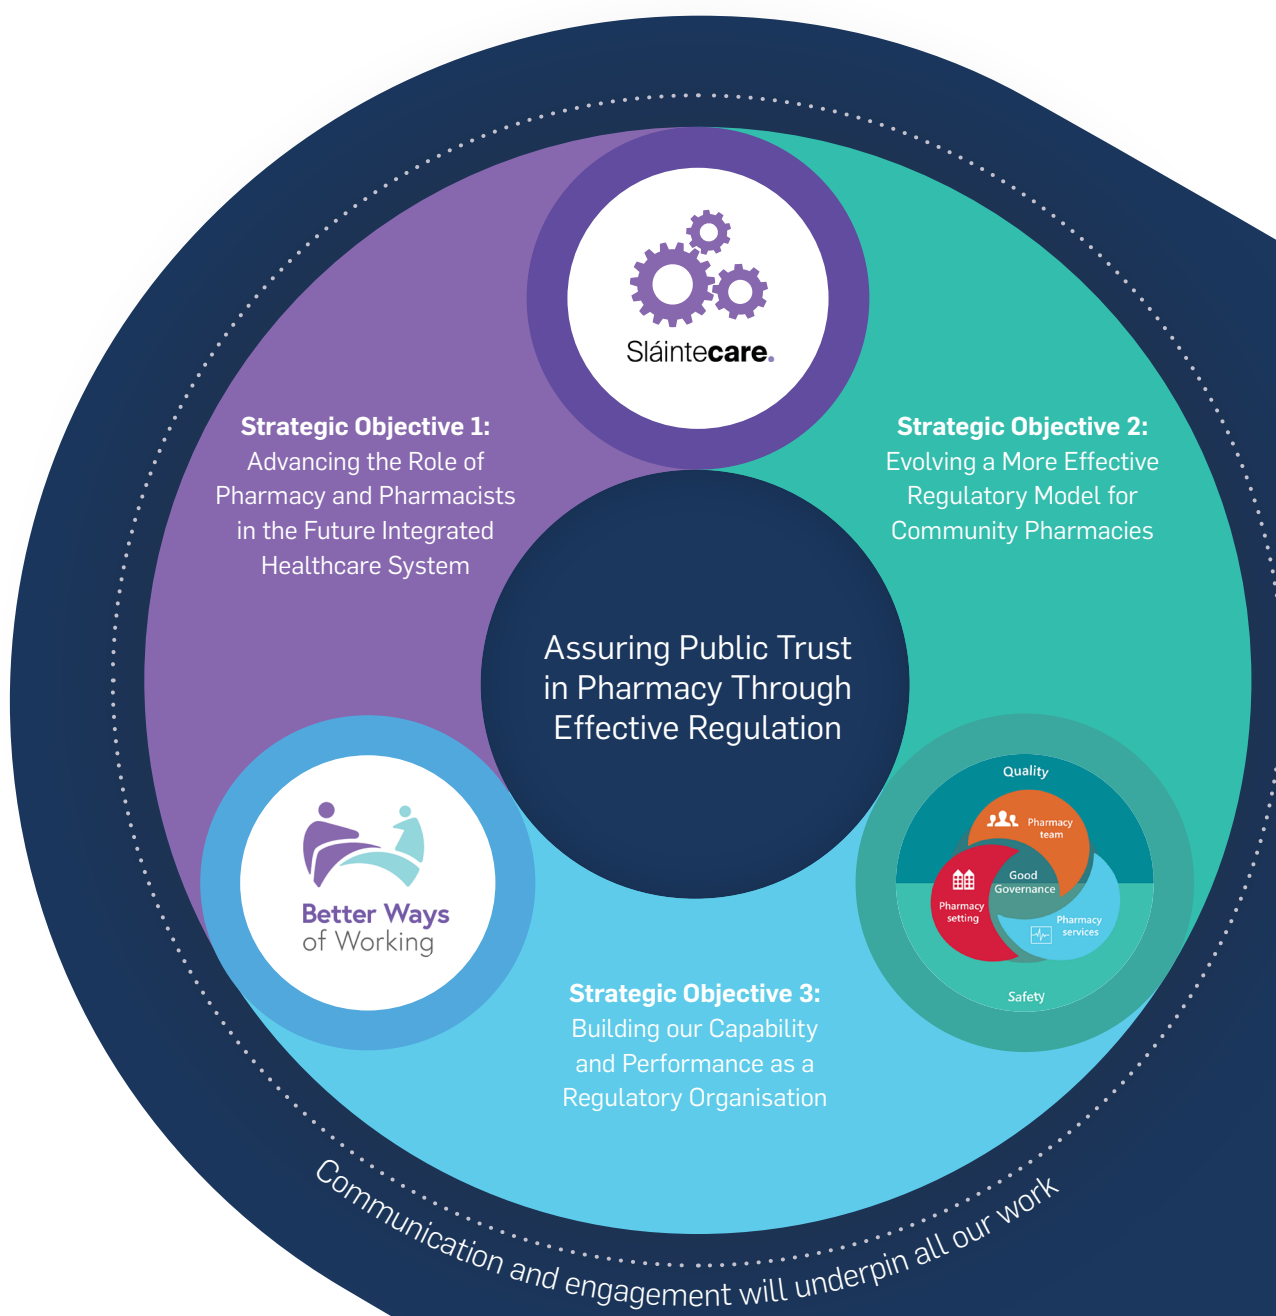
Sláintecare.

Strategic Objective 1:
Advancing the Role of Pharmacy and Pharmacists in the Future Integrated Healthcare System

Strategic Objective 2:
Evolving a More Effective Regulatory Model for Community Pharmacies

Assuring Public Trust in Pharmacy Through Effective Regulation

Better Ways of Working

Quality
Pharmacy team
Good Governance
Pharmacy setting
Pharmacy services
Safety

Strategic Objective 3:
Building our Capability and Performance as a Regulatory Organisation

Communication and engagement will underpin all our work